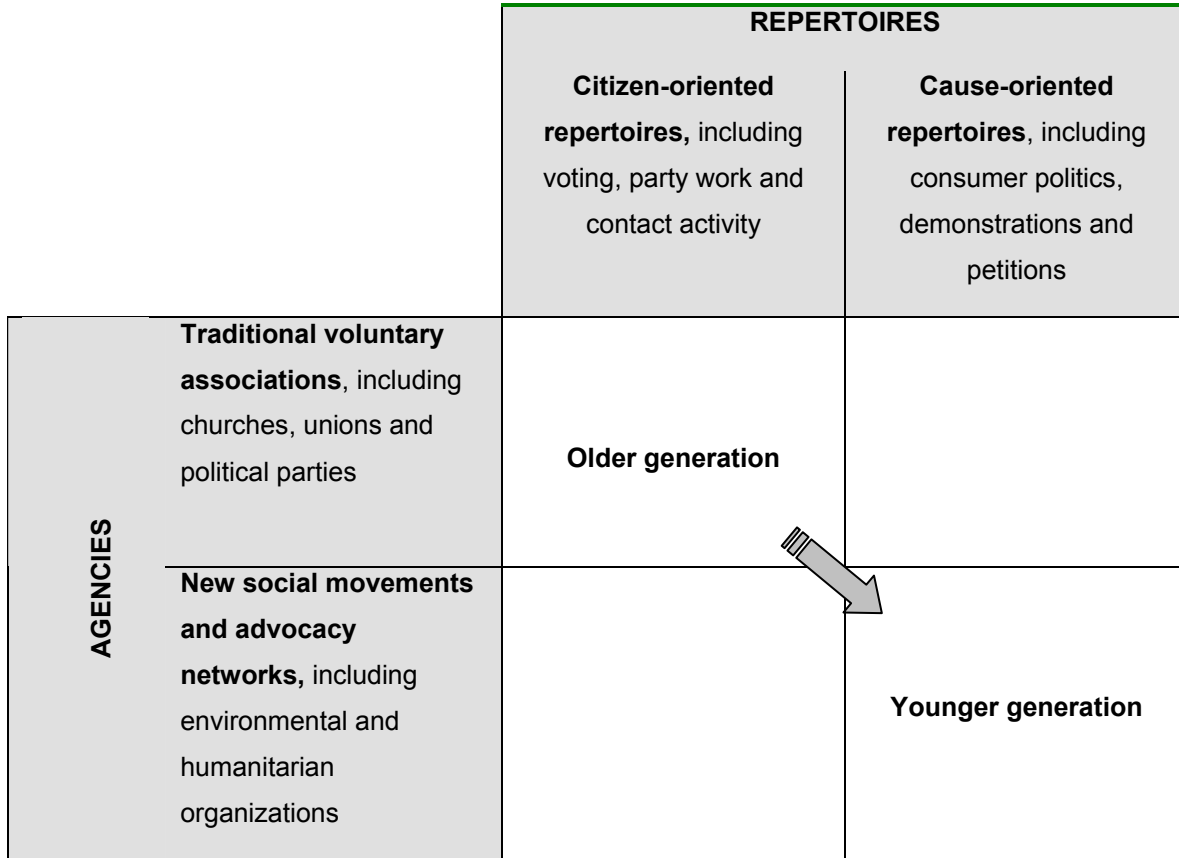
| | | REPERTOIRES | |
|---|---|---|---|
| | | **Citizen-oriented repertoires,** including voting, party work and contact activity | **Cause-oriented repertoires**, including consumer politics, demonstrations and petitions |
| AGENCIES | **Traditional voluntary associations**, including churches, unions and political parties | **Older generation** | |
| | **New social movements and advocacy networks,** including environmental and humanitarian organizations | | **Younger generation** |